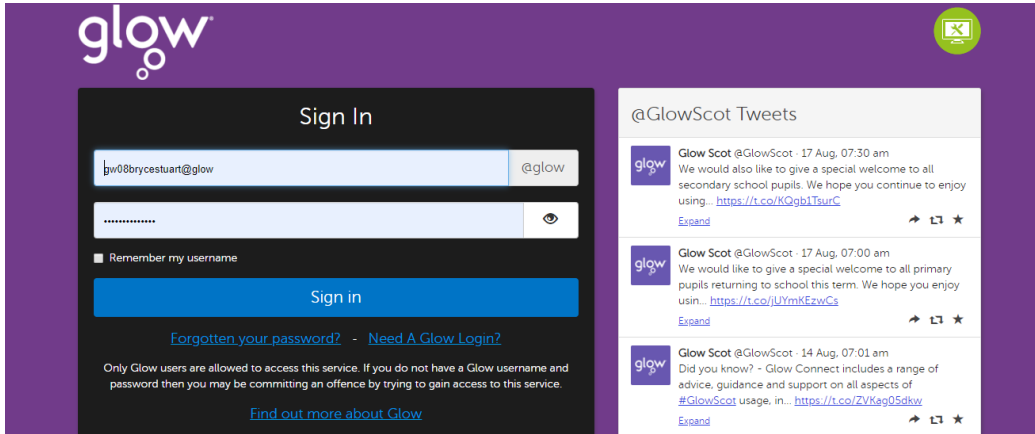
glow

Sign In

gw08brycestuart@glow @glow

••••••••••••••

Remember my username

Sign in

Forgotten your password? - Need A Glow Login?

Only Glow users are allowed to access this service. If you do not have a Glow username and password then you may be committing an offence by trying to gain access to this service.

Find out more about Glow

@GlowScot Tweets

glow Glow Scot @GlowScot · 17 Aug, 07:30 am
We would also like to give a special welcome to all secondary school pupils. We hope you continue to enjoy using... https://t.co/KQgb1TsurC
Expand

glow Glow Scot @GlowScot · 17 Aug, 07:00 am
We would like to give a special welcome to all primary pupils returning to school this term. We hope you enjoy usin... https://t.co/jUYmKEzwCs
Expand

glow Glow Scot @GlowScot · 14 Aug, 07:01 am
Did you know? - Glow Connect includes a range of advice, guidance and support on all aspects of #GlowScot usage, in... https://t.co/ZVKag05dkw
Expand